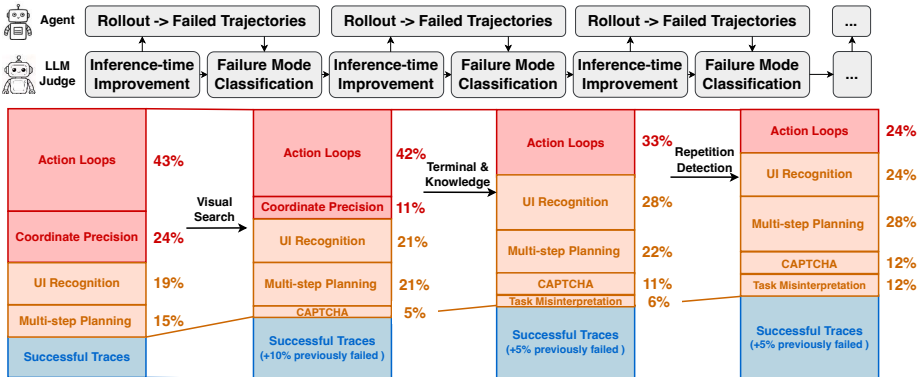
Agent

LLM Judge

Rollout -> Failed Trajectories

Inference-time Improvement

Failure Mode Classification

Rollout -> Failed Trajectories

Inference-time Improvement

Failure Mode Classification

Rollout -> Failed Trajectories

Inference-time Improvement

Failure Mode Classification

...

...

Action Loops 43%

Coordinate Precision 24%

UI Recognition 19%

Multi-step Planning 15%

Successful Traces

Visual Search

Action Loops 42%

Coordinate Precision 11%

UI Recognition 21%

Multi-step Planning 21%

CAPTCHA 5%

Successful Traces (+10% previously failed )

Terminal & Knowledge

Action Loops 33%

UI Recognition 28%

Multi-step Planning 22%

CAPTCHA 11%

Task Misinterpretation 6%

Successful Traces (+5% previously failed )

Repetition Detection

Action Loops 24%

UI Recognition 24%

Multi-step Planning 28%

CAPTCHA 12%

Task Misinterpretation 12%

Successful Traces (+5% previously failed )